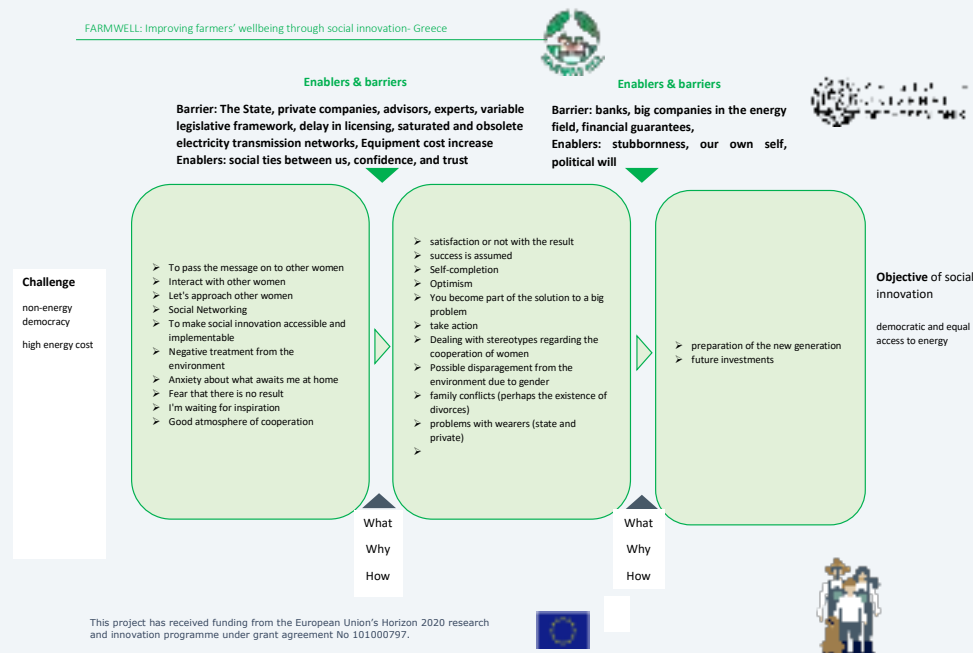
FARMWELL: Improving farmers' wellbeing through social innovation- Greece

Enablers & barriers

Barrier: The State, private companies, advisors, experts, variable legislative framework, delay in licensing, saturated and obsolete electricity transmission networks, Equipment cost increase
Enablers: social ties between us, confidence, and trust

Enablers & barriers

Barrier: banks, big companies in the energy field, financial guarantees,
Enablers: stubbornness, our own self, political will

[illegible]

Challenge

non-energy democracy

high energy cost

- To pass the message on to other women
- Interact with other women
- Let's approach other women
- Social Networking
- To make social innovation accessible and implementable
- Negative treatment from the environment
- Anxiety about what awaits me at home
- Fear that there is no result
- I'm waiting for inspiration
- Good atmosphere of cooperation

- satisfaction or not with the result
- success is assumed
- Self-completion
- Optimism
- You become part of the solution to a big problem
- take action
- Dealing with stereotypes regarding the cooperation of women
- Possible disparagement from the environment due to gender
- family conflicts (perhaps the existence of divorces)
- problems with wearers (state and private)
-

- preparation of the new generation
- future investments

Objective of social innovation

democratic and equal access to energy

What
Why
How

What
Why
How

This project has received funding from the European Union's Horizon 2020 research and innovation programme under grant agreement No 101000797.